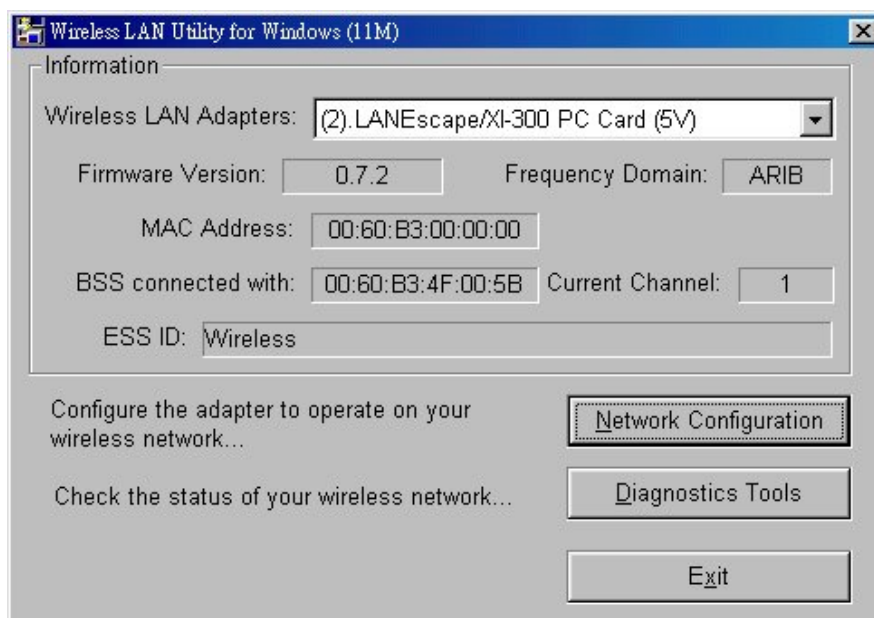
Wireless LAN Utility for Windows (11M)

Information

Wireless LAN Adapters: (2).LANEscape/XI-300 PC Card (5V)

Firmware Version: 0.7.2

Frequency Domain: ARIB

MAC Address: 00:60:B3:00:00:00

BSS connected with: 00:60:B3:4F:00:5B

Current Channel: 1

ESS ID: Wireless

Configure the adapter to operate on your wireless network...

Network Configuration

Check the status of your wireless network...

Diagnostics Tools

Exit